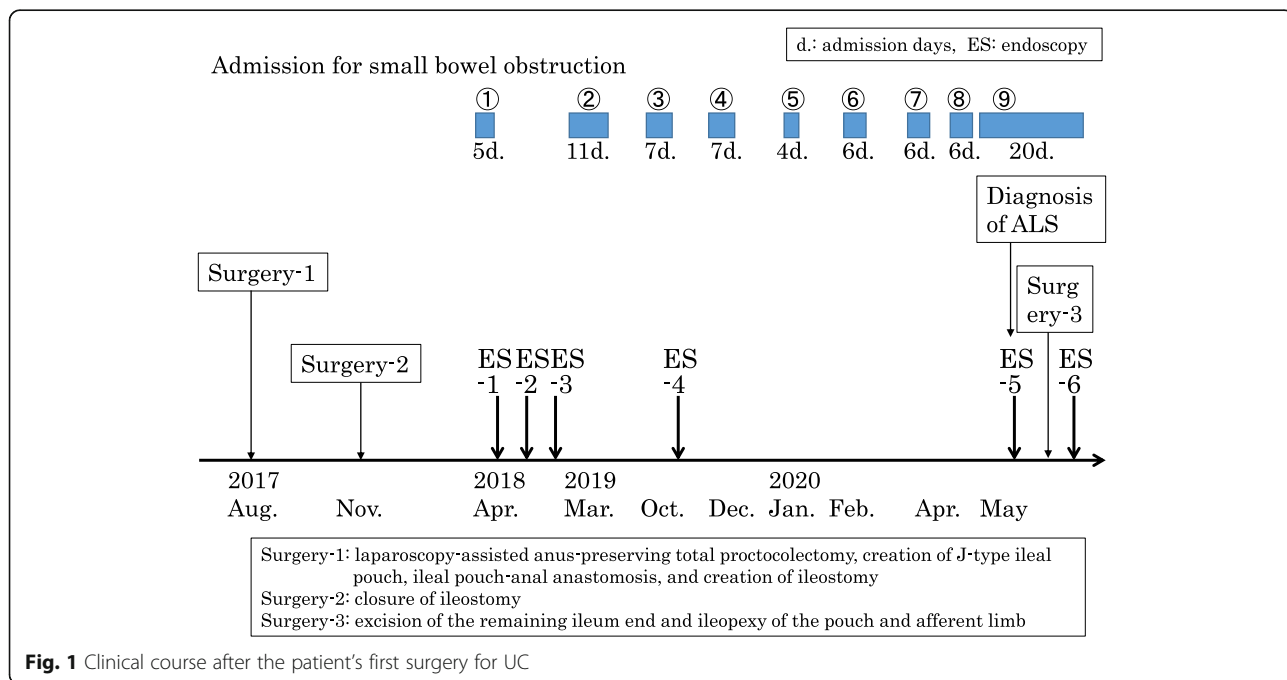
d.: admission days, ES: endoscopy

Admission for small bowel obstruction

① ② ③ ④ ⑤ ⑥ ⑦ ⑧ ⑨

5d. 11d. 7d. 7d. 4d. 6d. 6d. 6d. 20d.

Diagnosis of ALS

Surgery-1

Surg ery-3

Surgery-2

ES -1 ES -2 ES -3

ES -4

ES -5

ES -6

2017 Aug. Nov. 2018 Apr. 2019 Mar. Oct. Dec. 2020 Jan. Feb. Apr. May

Surgery-1: laparoscopy-assisted anus-preserving total proctocolectomy, creation of J-type ileal pouch, ileal pouch-anal anastomosis, and creation of ileostomy
Surgery-2: closure of ileostomy
Surgery-3: excision of the remaining ileum end and ileopexy of the pouch and afferent limb

Fig. 1 Clinical course after the patient's first surgery for UC